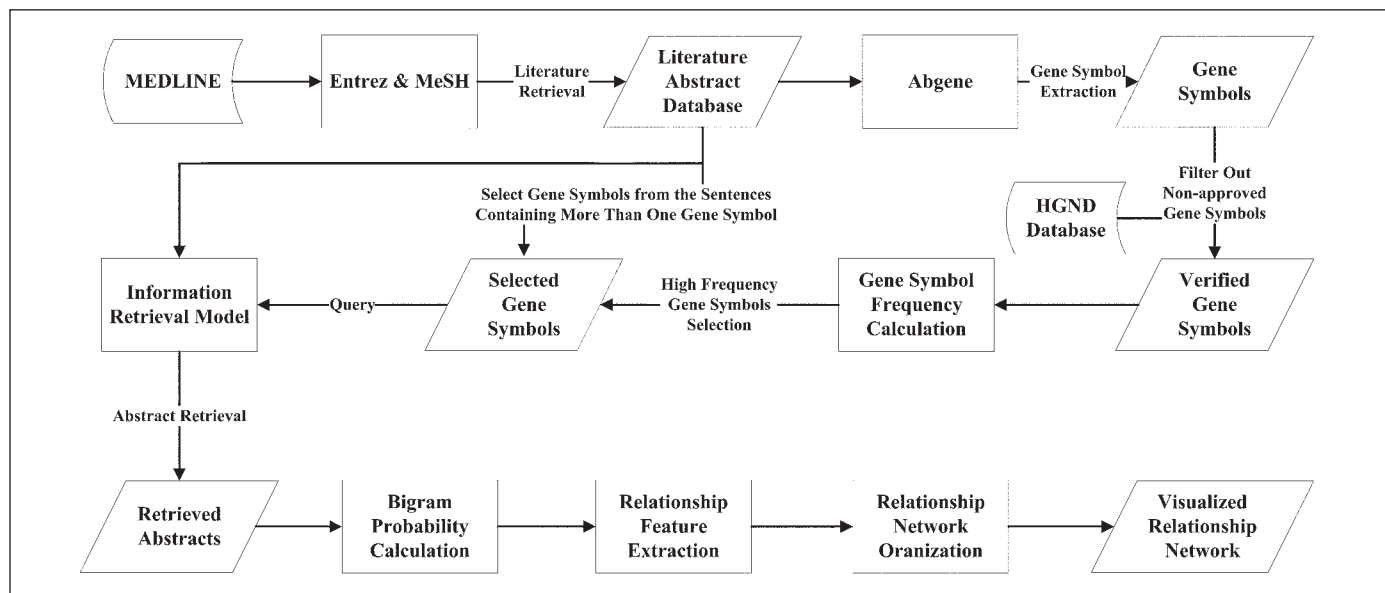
MEDLINE

Entrez & MeSH

Literature Retrieval

Literature Abstract Database

Abgene

Gene Symbol Extraction

Gene Symbols

Select Gene Symbols from the Sentences Containing More Than One Gene Symbol

Filter Out Non-approved Gene Symbols

HGND Database

Information Retrieval Model

Query

Selected Gene Symbols

High Frequency Gene Symbols Selection

Gene Symbol Frequency Calculation

Verified Gene Symbols

Abstract Retrieval

Retrieved Abstracts

Bigram Probability Calculation

Relationship Feature Extraction

Relationship Network Oranization

Visualized Relationship Network